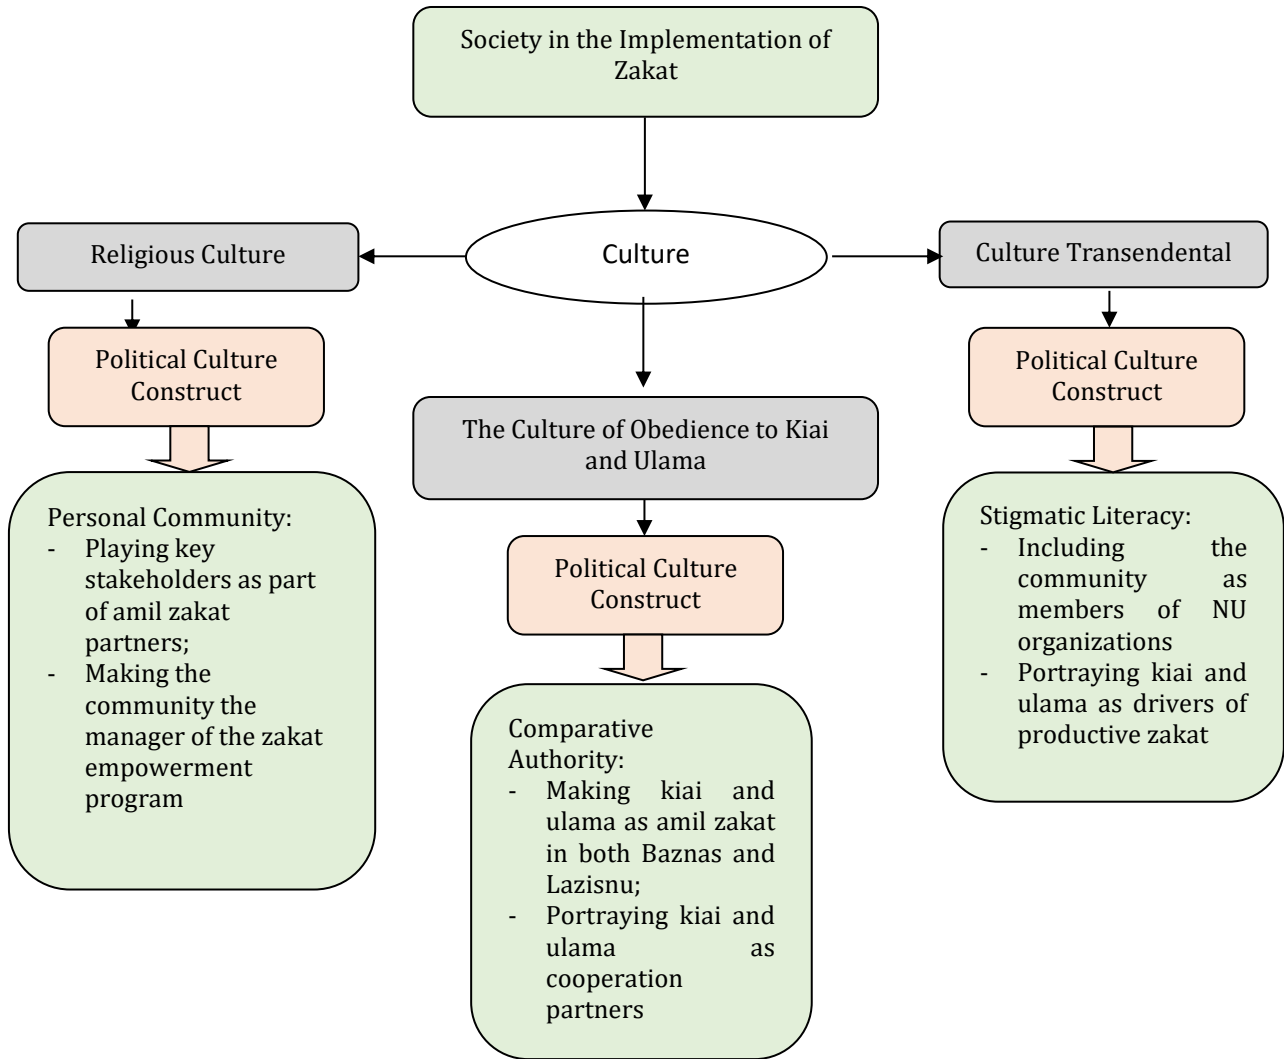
Society in the Implementation of Zakat

Culture

Religious Culture

Political Culture Construct

Personal Community:
- Playing key stakeholders as part of amil zakat partners;
- Making the community the manager of the zakat empowerment program

The Culture of Obedience to Kiai and Ulama

Political Culture Construct

Comparative Authority:
- Making kiai and ulama as amil zakat in both Baznas and Lazisnu;
- Portraying kiai and ulama as cooperation partners

Culture Transendental

Political Culture Construct

Stigmatic Literacy:
- Including the community as members of NU organizations
- Portraying kiai and ulama as drivers of productive zakat